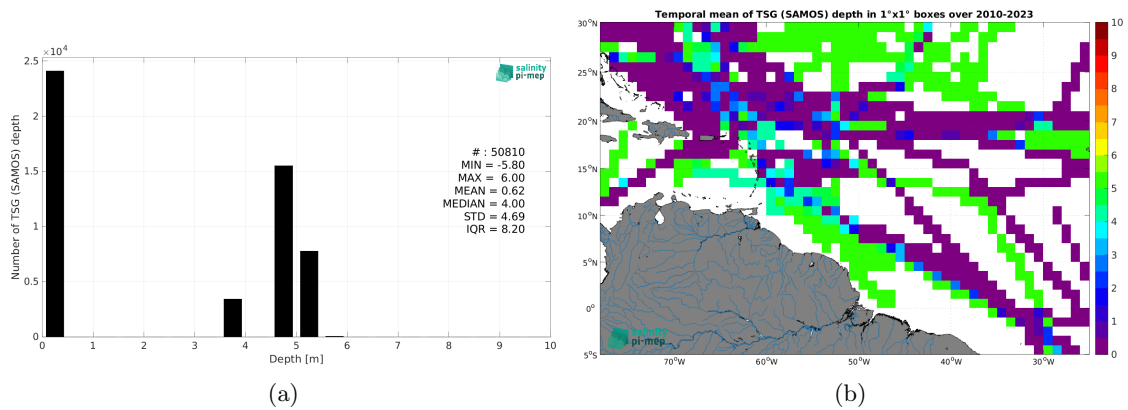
$\times 10^4$

2.5

2

1.5

1

0.5

0

Number of TSG (SAMOS) depth

salinity pi-mep

# : 50810
MIN = -5.80
MAX = 6.00
MEAN = 0.62
MEDIAN = 4.00
STD = 4.69
IQR = 8.20

0 1 2 3 4 5 6 7 8 9 10

Depth [m]

(a)

Temporal mean of TSG (SAMOS) depth in 1°x1° boxes over 2010-2023

30°N

25°N

20°N

15°N

10°N

5°N

0°

5°S

70°W 60°W 50°W 40°W 30°W

salinity pi-mep

10 9 8 7 6 5 4 3 2 1 0

(b)